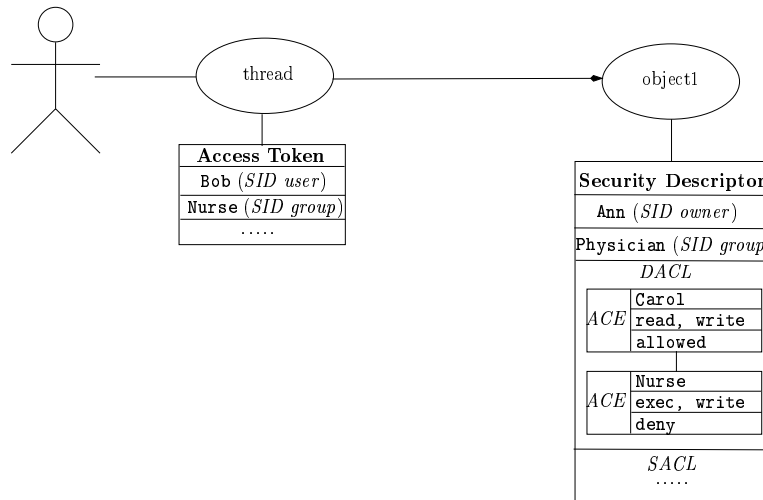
thread

object1

| Access Token |
|---|
| Bob (*SID user*) |
| Nurse (*SID group*) |
| ..... |

Security Descriptor

Ann (*SID owner*)

Physician (*SID group*

*DACL*

| ACE | Carol |
|---|---|
| | read, write |
| | allowed |

| ACE | Nurse |
|---|---|
| | exec, write |
| | deny |

*SACL*

.....